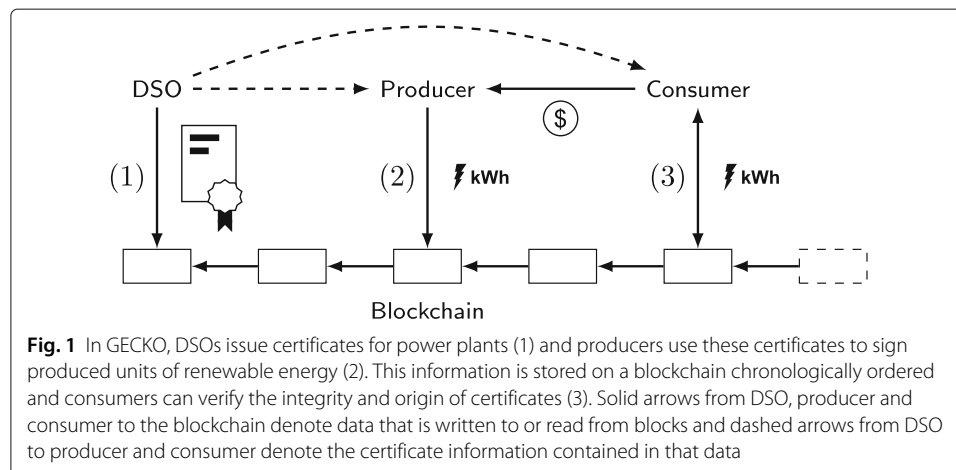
DSO

Producer

Consumer

$

(1)

(2)

kWh

(3)

kWh

Blockchain

**Fig. 1** In GECKO, DSOs issue certificates for power plants (1) and producers use these certificates to sign produced units of renewable energy (2). This information is stored on a blockchain chronologically ordered and consumers can verify the integrity and origin of certificates (3). Solid arrows from DSO, producer and consumer to the blockchain denote data that is written to or read from blocks and dashed arrows from DSO to producer and consumer denote the certificate information contained in that data